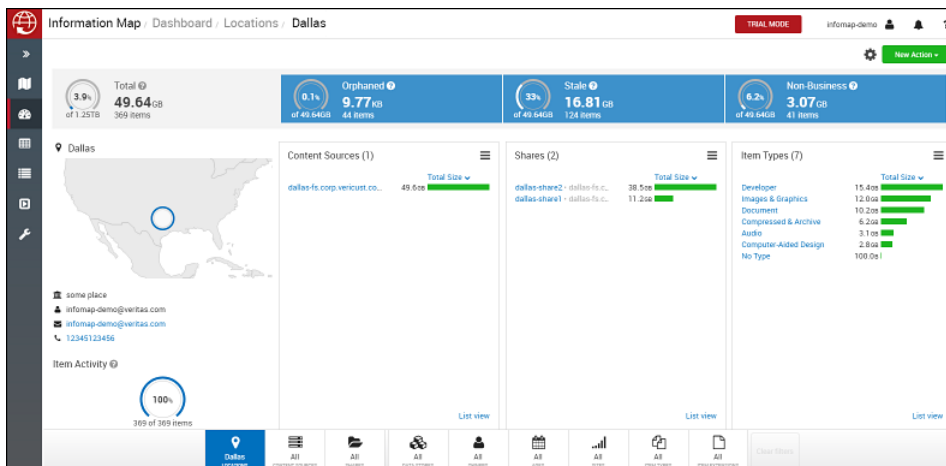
Information Map / Dashboard / Locations / Dallas

TRIAL MODE

infomap-demo

New Action

3.9% of 1.25TB
Total
49.64GB
369 items

0.1% of 49.64GB
Orphaned
9.77KB
44 items

33% of 49.64GB
Stale
16.81GB
124 items

6.2% of 49.64GB
Non-Business
3.07GB
41 items

Dallas

some place
infomap-demo@veritas.com
infomap-demo@veritas.com
12345123456

Item Activity

100%
369 of 369 items

Content Sources (1)
Total Size
dallas-fs.corp.vericust.co... 49.6GB
List view

Shares (2)
Total Size
dallas-share2 - dallas-fs.c... 38.5GB
dallas-share1 - dallas-fs.c... 11.2GB
List view

Item Types (7)
Total Size
Developer 15.4GB
Images & Graphics 12.0GB
Document 10.2GB
Compressed & Archive 6.2GB
Audio 3.1GB
Computer-Aided Design 2.8GB
No Type 100.0B
List view

Dallas
LOCATIONS
All
All
All
All
All
All
All
All
Clear filters